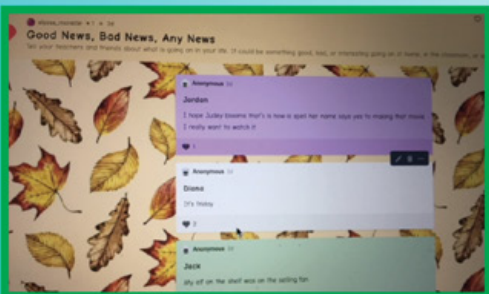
Good News, Bad News, Any News

Tell your teachers and friends about what is going on in your life. It could be something good, bad, or interesting going on at home, or the classroom, or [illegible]

Anonymous

Jordan

I hope Judey blooms that's is how u spell her name says yes to making that movie. I really want to watch it

1

Anonymous

Diana

It's friday

2

Anonymous

Jack

My elf on the shelf was on the ceiling fan